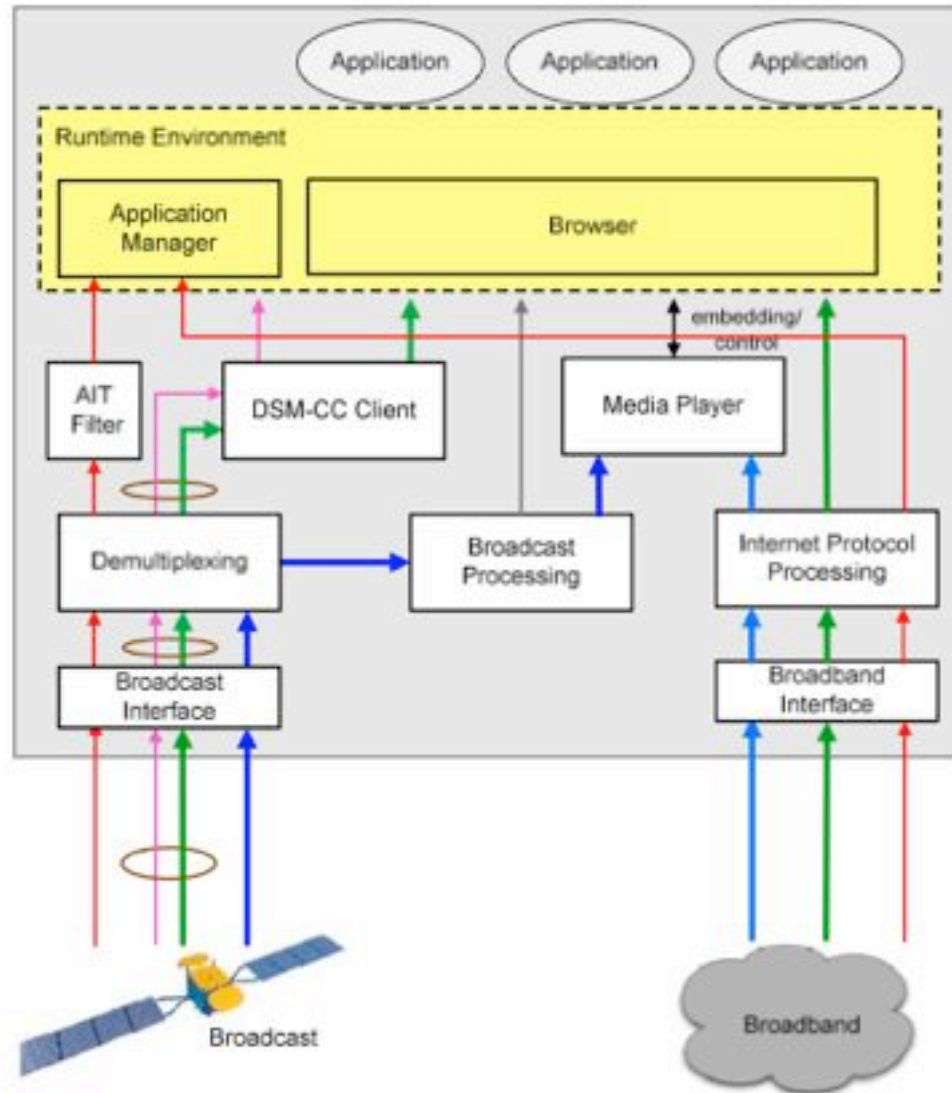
Application

Application

Application

Runtime Environment

Application Manager

Browser

embedding/ control

AIT Filter

DSM-CC Client

Media Player

Demultiplexing

Broadcast Processing

Internet Protocol Processing

Broadcast Interface

Broadband Interface

Broadcast

Broadband